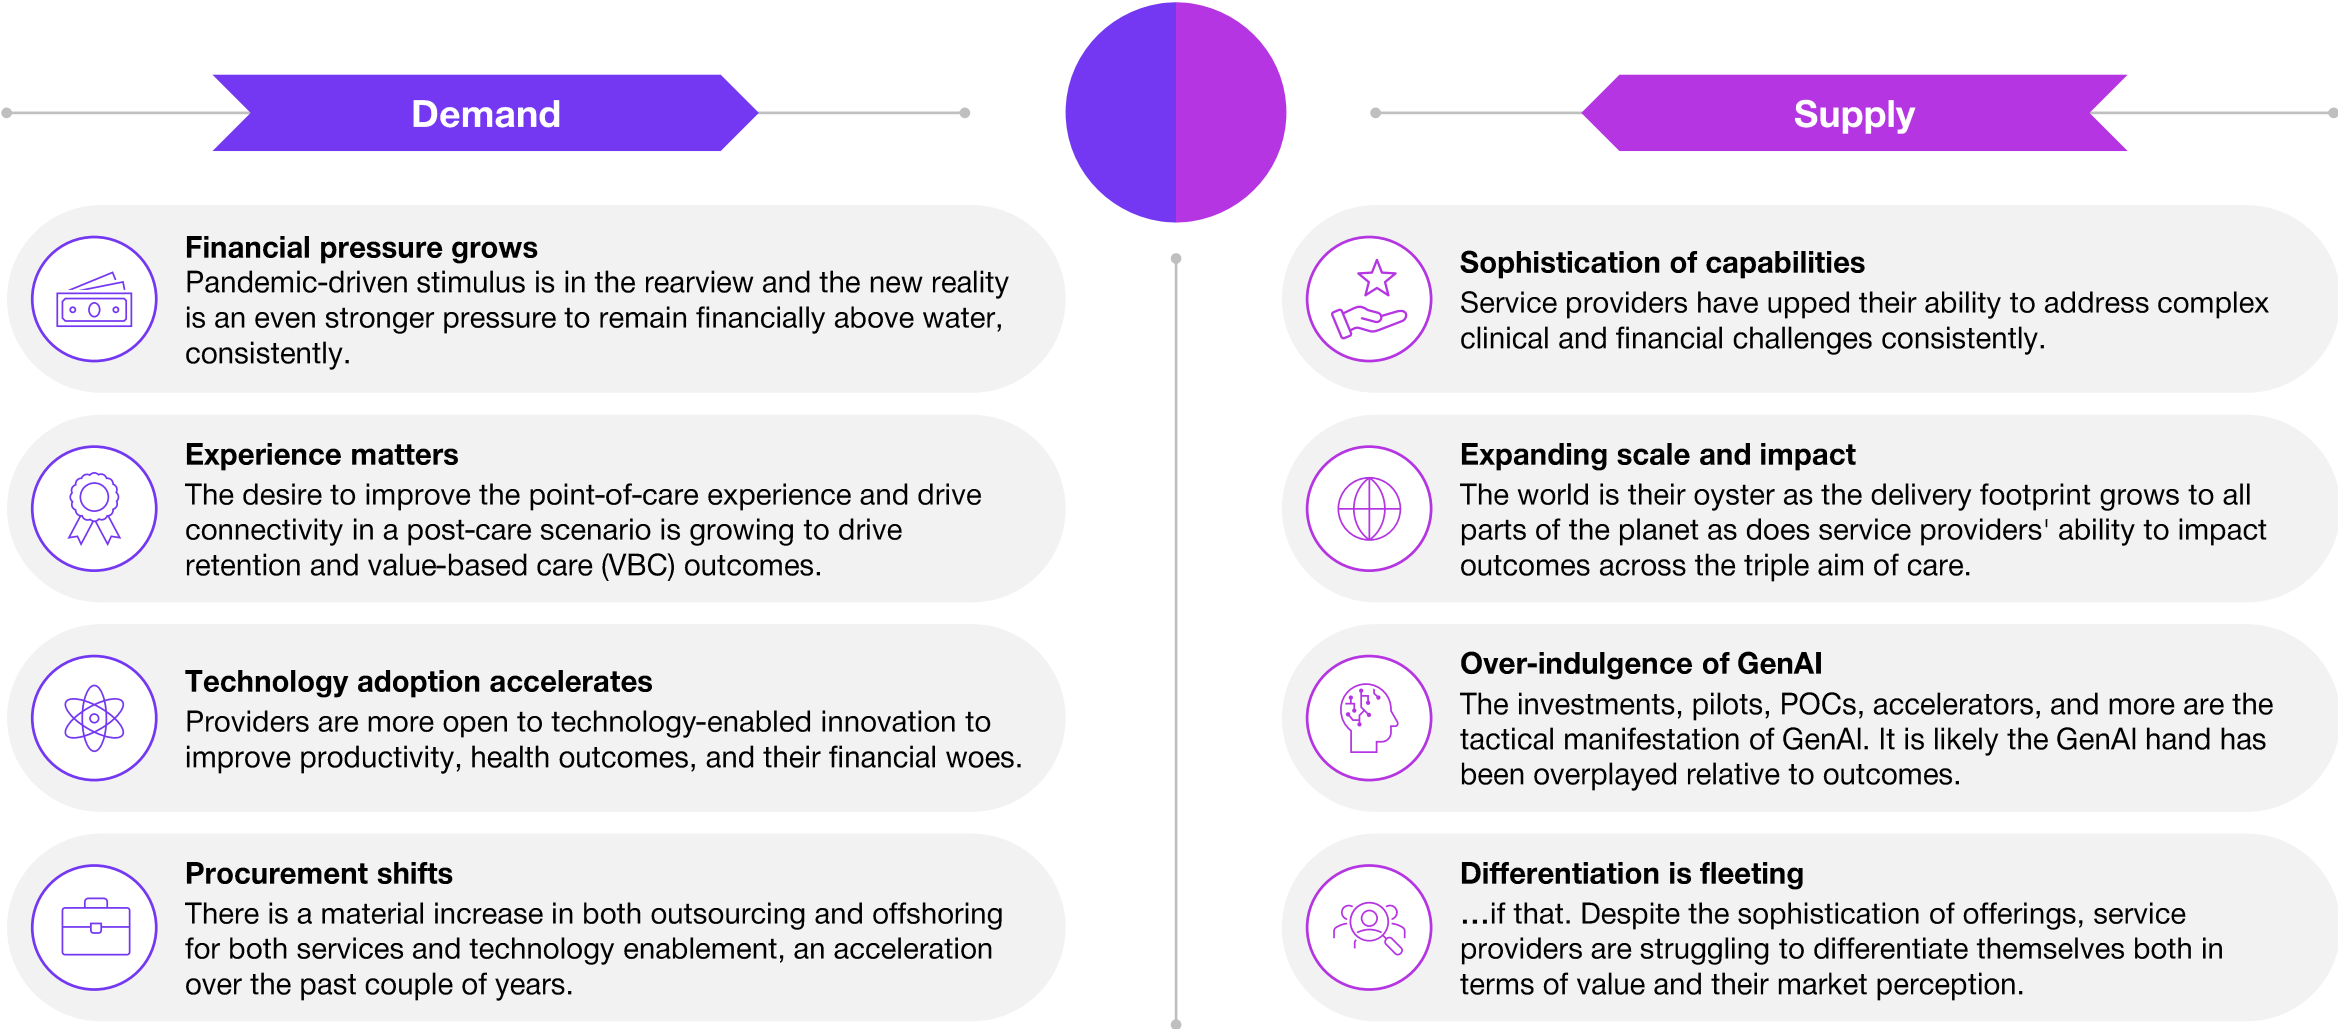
Demand

Supply

Financial pressure grows
Pandemic-driven stimulus is in the rearview and the new reality is an even stronger pressure to remain financially above water, consistently.

Experience matters
The desire to improve the point-of-care experience and drive connectivity in a post-care scenario is growing to drive retention and value-based care (VBC) outcomes.

Technology adoption accelerates
Providers are more open to technology-enabled innovation to improve productivity, health outcomes, and their financial woes.

Procurement shifts
There is a material increase in both outsourcing and offshoring for both services and technology enablement, an acceleration over the past couple of years.

Sophistication of capabilities
Service providers have upped their ability to address complex clinical and financial challenges consistently.

Expanding scale and impact
The world is their oyster as the delivery footprint grows to all parts of the planet as does service providers' ability to impact outcomes across the triple aim of care.

Over-indulgence of GenAI
The investments, pilots, POCs, accelerators, and more are the tactical manifestation of GenAI. It is likely the GenAI hand has been overplayed relative to outcomes.

Differentiation is fleeting
...if that. Despite the sophistication of offerings, service providers are struggling to differentiate themselves both in terms of value and their market perception.